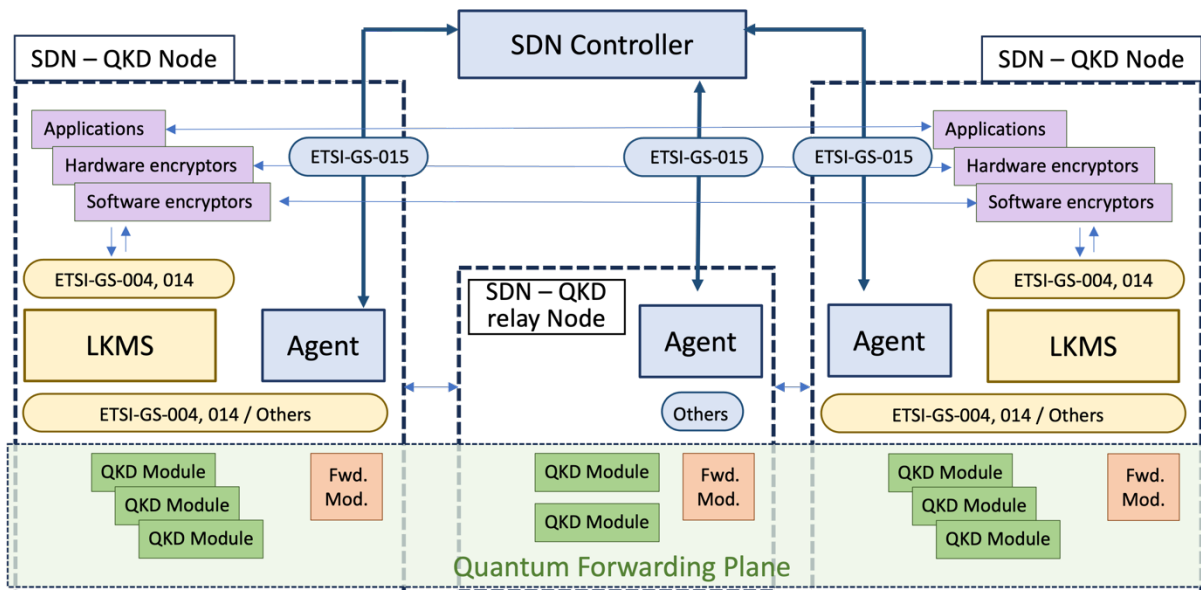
SDN Controller

SDN – QKD Node

Applications
Hardware encryptors
Software encryptors

ETSI-GS-015

ETSI-GS-004, 014

LKMS

Agent

ETSI-GS-004, 014 / Others

QKD Module
QKD Module
QKD Module

Fwd. Mod.

ETSI-GS-015

SDN – QKD relay Node

Agent

Others

QKD Module
QKD Module

Fwd. Mod.

SDN – QKD Node

ETSI-GS-015

Applications
Hardware encryptors
Software encryptors

ETSI-GS-004, 014

Agent

LKMS

ETSI-GS-004, 014 / Others

QKD Module
QKD Module
QKD Module

Fwd. Mod.

Quantum Forwarding Plane